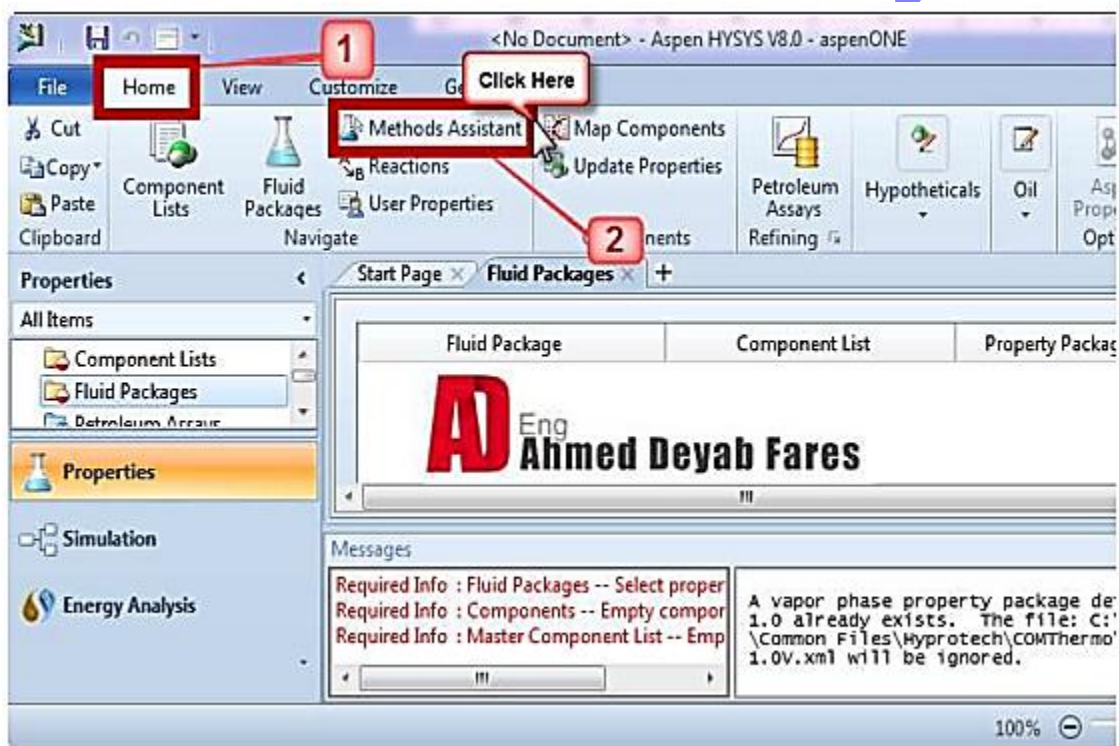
<No Document> - Aspen HYSYS V8.0 - aspenONE

1

File Home View Customize Ge

Click Here

Cut
Copy
Paste
Clipboard

Component Lists
Fluid Packages
Methods Assistant
Reactions
User Properties
Navigate

Map Components
Update Properties
2
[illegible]nents

Petroleum Assays
Refining

Hypotheticals

Oil

Asp Prop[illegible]
Opt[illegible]

Properties
All Items
Component Lists
Fluid Packages
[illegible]

Properties
Simulation
Energy Analysis

Start Page
Fluid Packages
+

| Fluid Package | Component List | Property Packag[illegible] |
|---|---|---|

AD Eng Ahmed Deyab Fares

Messages
Required Info : Fluid Packages -- Select proper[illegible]
Required Info : Components -- Empty compor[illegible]
Required Info : Master Component List -- Emp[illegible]

A vapor phase property package de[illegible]
1.0 already exists. The file: C:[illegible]
\Common Files\Hyprotech\COMThermo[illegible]
1.0V.xml will be ignored.

100%